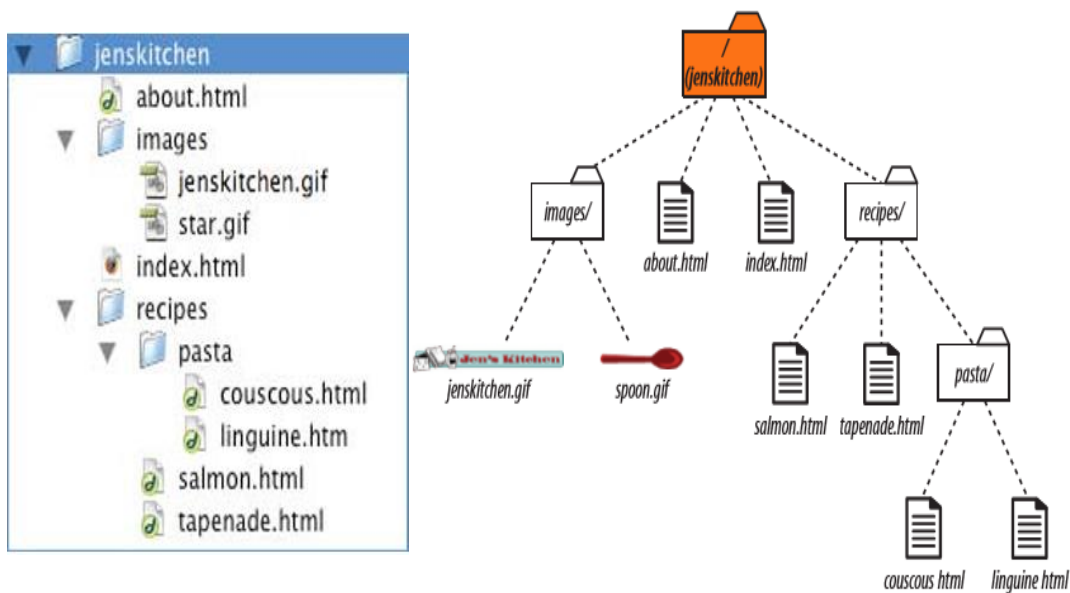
jenskitchen
about.html
images
jenskitchen.gif
star.gif
index.html
recipes
pasta
couscous.html
linguine.htm
salmon.html
tapenade.html

/
(jenskitchen)
images/
about.html
index.html
recipes/
Jen's Kitchen
jenskitchen.gif
spoon.gif
salmon.html
tapenade.html
pasta/
couscous html
linguine html